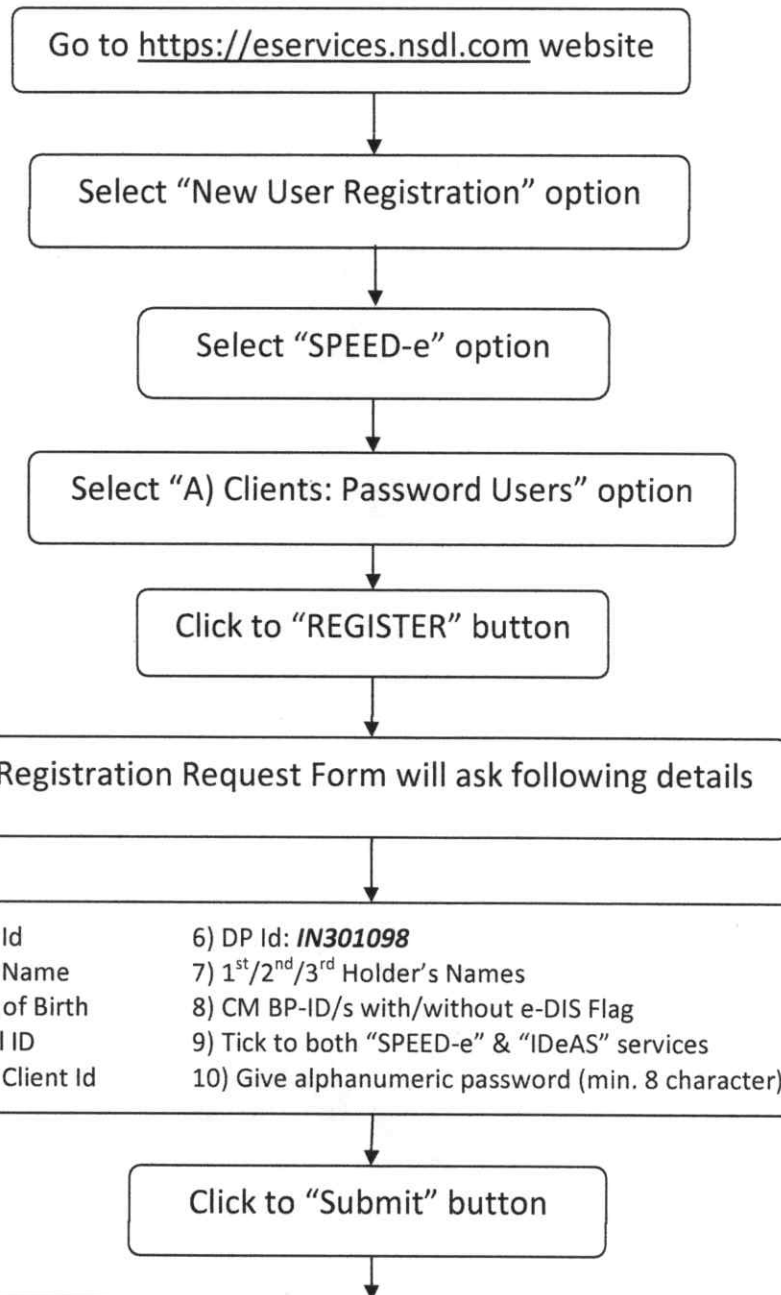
Go to https://eservices.nsdl.com website

Select "New User Registration" option

Select "SPEED-e" option

Select "A) Clients: Password Users" option

Click to "REGISTER" button

Registration Request Form will ask following details

Id
Name
of Birth
l ID
Client Id

6) DP Id: ***IN301098***
7) $1^{st}/2^{nd}/3^{rd}$ Holder's Names
8) CM BP-ID/s with/without e-DIS Flag
9) Tick to both "SPEED-e" & "IDeAS" services
10) Give alphanumeric password (min. 8 character)

Click to "Submit" button